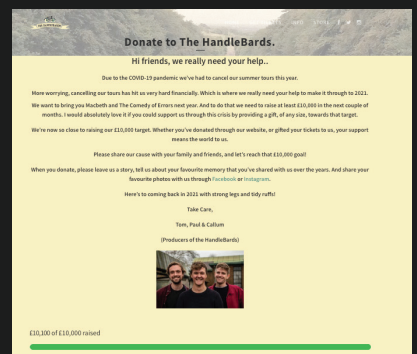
Donate to The HandleBards.

Hi friends, we really need your help..

Due to the COVID-19 pandemic we've had to cancel our summer tours this year.

More worrying, cancelling our tours has hit us very hard financially. Which is where we really need your help to make it through to 2021.

We want to bring you Macbeth and The Comedy of Errors next year. And to do that we need to raise at least £10,000 in the next couple of months. I would absolutely love it if you could support us through this crisis by providing a gift, of any size, towards that target.

We're now so close to raising our £10,000 target. Whether you've donated through our website, or gifted your tickets to us, your support means the world to us.

Please share our cause with your family and friends, and let's reach that £10,000 goal!

When you donate, please leave us a story, tell us about your favourite memory that you've shared with us over the years. And share your favourite photos with us through Facebook or Instagram.

Here's to coming back in 2021 with strong legs and tidy ruffs!

Take Care,

Tom, Paul & Callum

(Producers of the HandleBards)

£10,10 of £10,000 raised